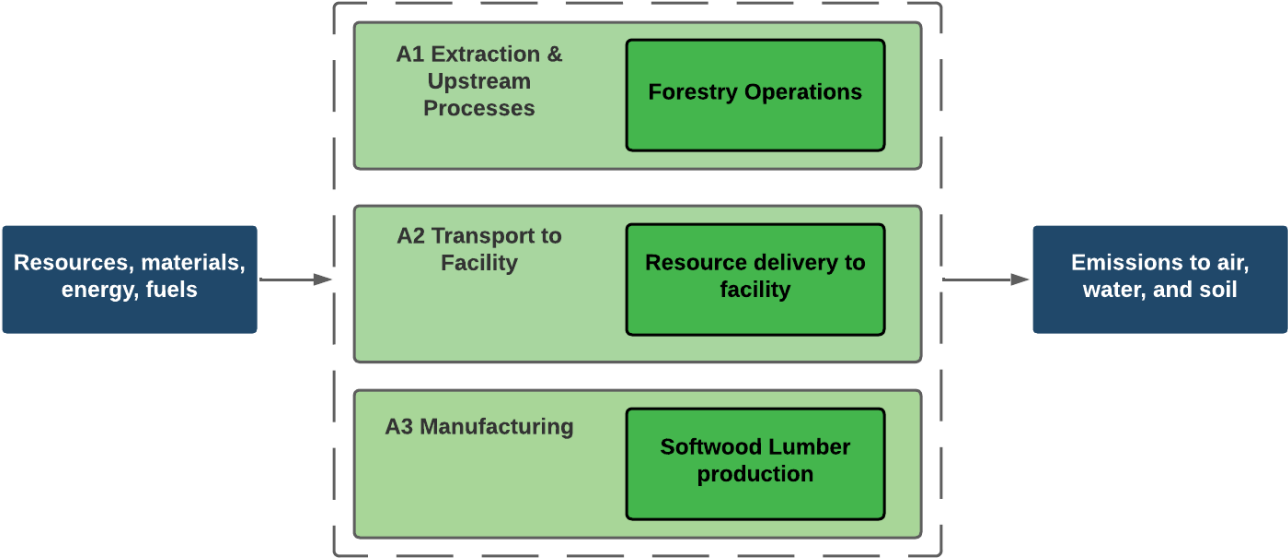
Resources, materials, energy, fuels

A1 Extraction & Upstream Processes

Forestry Operations

A2 Transport to Facility

Resource delivery to facility

A3 Manufacturing

Softwood Lumber production

Emissions to air, water, and soil